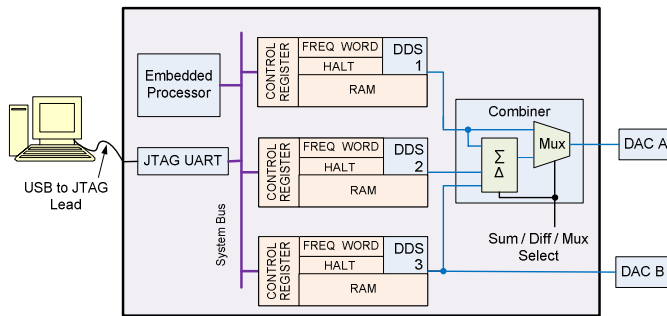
Embedded Processor

CONTROL REGISTER
FREQ WORD
HALT
RAM
DDS 1

JTAG UART

USB to JTAG Lead

CONTROL REGISTER
FREQ WORD
HALT
RAM
DDS 2

System Bus

CONTROL REGISTER
FREQ WORD
HALT
RAM
DDS 3

Combiner
$\Sigma$
$\Delta$
Mux

DAC A

Sum / Diff / Mux Select

DAC B